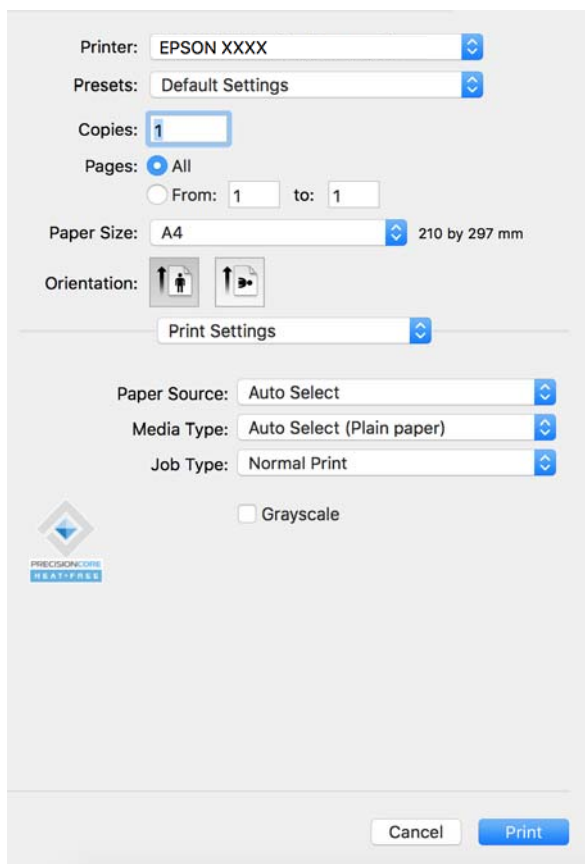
Printer: EPSON XXXX

Presets: Default Settings

Copies: 1

Pages: All

From: 1 to: 1

Paper Size: A4 210 by 297 mm

Orientation:

Print Settings

Paper Source: Auto Select

Media Type: Auto Select (Plain paper)

Job Type: Normal Print

Grayscale

PRECISIONCORE
HEAT-FREE

Cancel Print